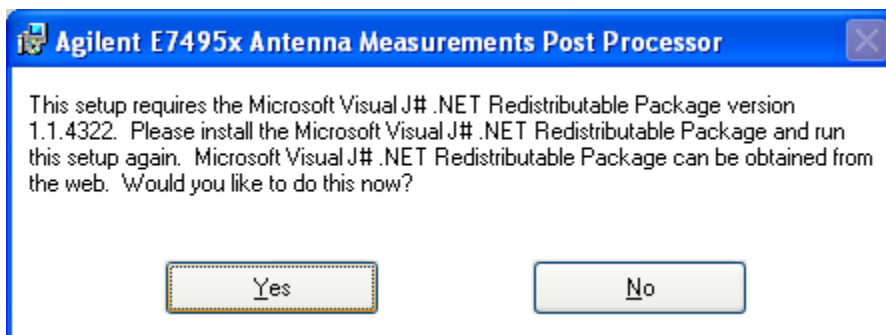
Agilent E7495x Antenna Measurements Post Processor

This setup requires the Microsoft Visual J# .NET Redistributable Package version 1.1.4322. Please install the Microsoft Visual J# .NET Redistributable Package and run this setup again. Microsoft Visual J# .NET Redistributable Package can be obtained from the web. Would you like to do this now?

Yes

No